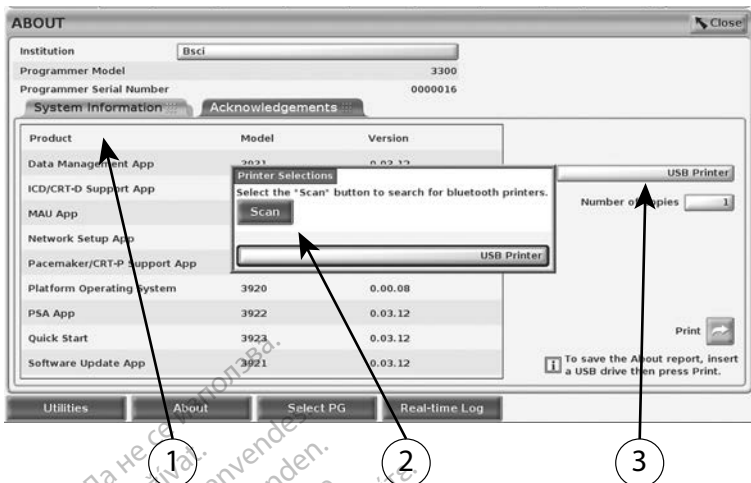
ABOUT

Close

Institution Bsci

Programmer Model 3300

Programmer Serial Number 0000016

System Information

Acknowledgements

| Product | Model | Version |
|---|---|---|
| Data Management App | 3931 | 0.03.12 |
| ICD/CRT-D Support App | | |
| MAU App | | |
| Network Setup App | | |
| Pacemaker/CRT-P Support App | | |
| Platform Operating System | 3920 | 0.00.08 |
| PSA App | 3922 | 0.03.12 |
| Quick Start | 3923 | 0.03.12 |
| Software Update App | 3921 | 0.03.12 |

Printer Selections

Select the "Scan" button to search for bluetooth printers.

Scan

USB Printer

USB Printer

Number of copies 1

Print

To save the About report, insert a USB drive then press Print.

Utilities

About

Select PG

Real-time Log

1

2

3